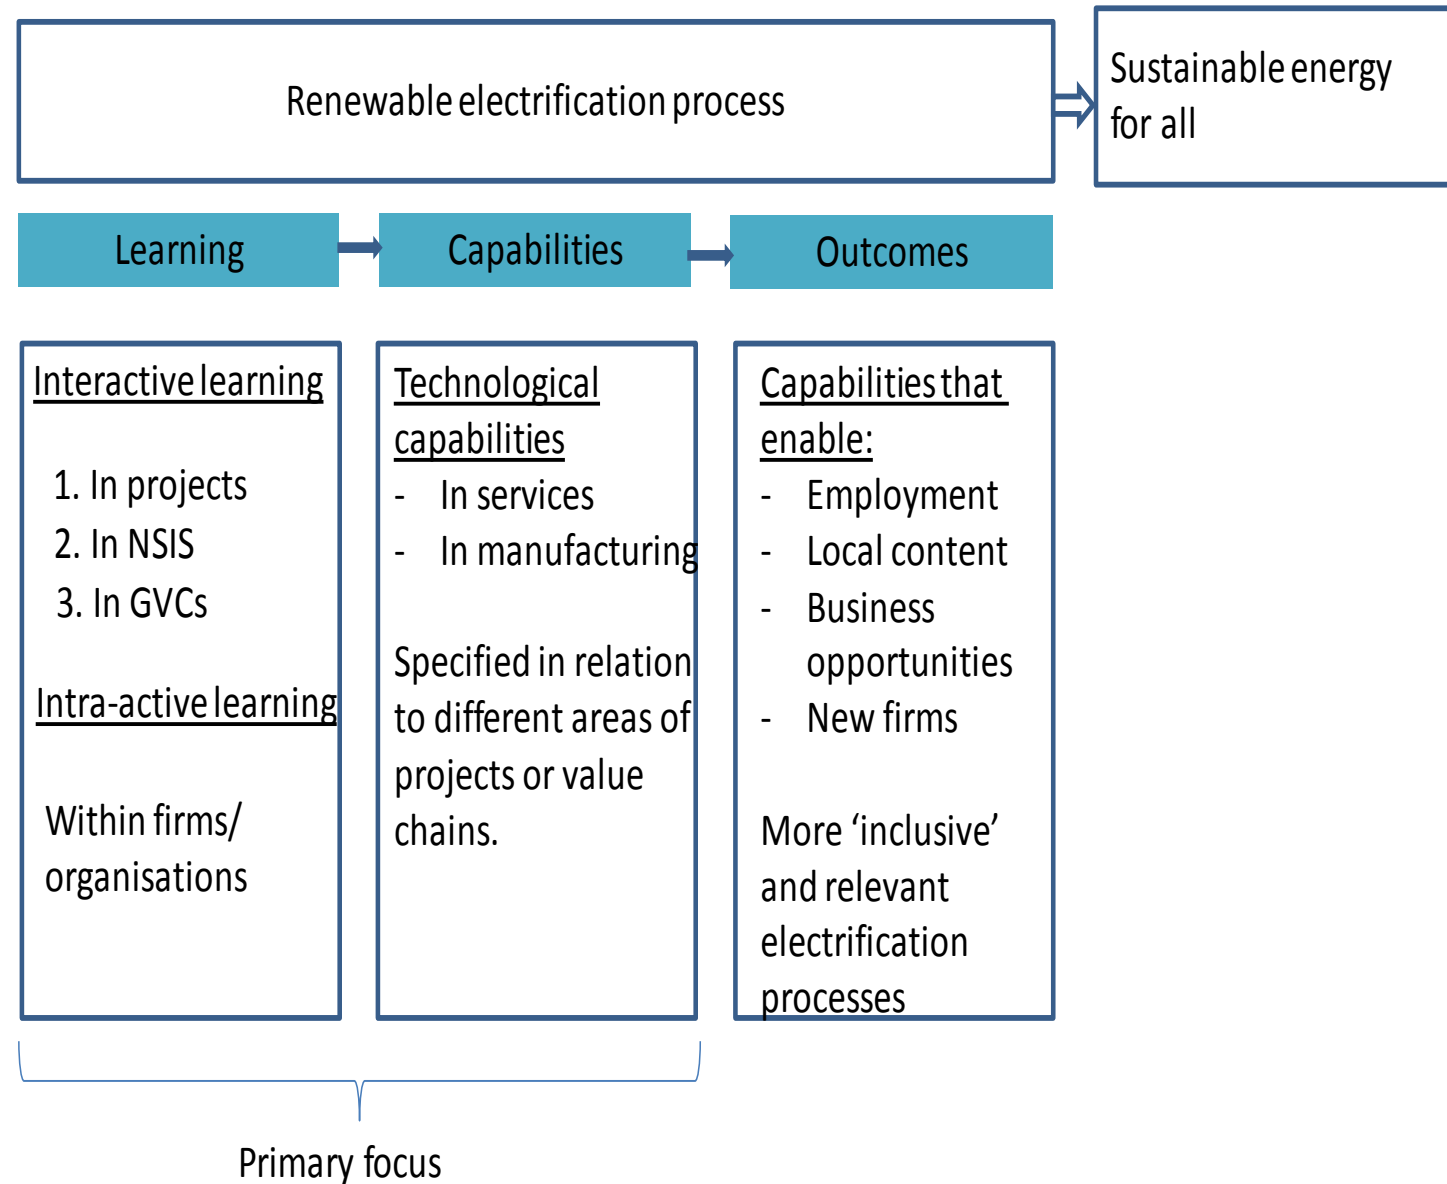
Renewable electrification process

Sustainable energy for all

Learning

Capabilities

Outcomes

Interactive learning

1. In projects
2. In NSIS
3. In GVCs

Intra-active learning

Within firms/ organisations

Technological capabilities
- In services
- In manufacturing

Specified in relation to different areas of projects or value chains.

Capabilities that enable:
- Employment
- Local content
- Business opportunities
- New firms

More ‘inclusive’ and relevant electrification processes

Primary focus